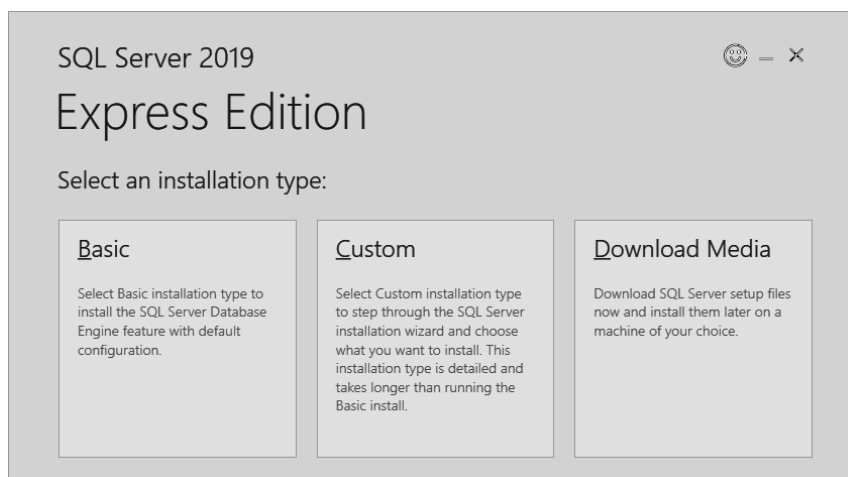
SQL Server 2019

Express Edition

Select an installation type:

Basic

Select Basic installation type to install the SQL Server Database Engine feature with default configuration.

Custom

Select Custom installation type to step through the SQL Server installation wizard and choose what you want to install. This installation type is detailed and takes longer than running the Basic install.

Download Media

Download SQL Server setup files now and install them later on a machine of your choice.